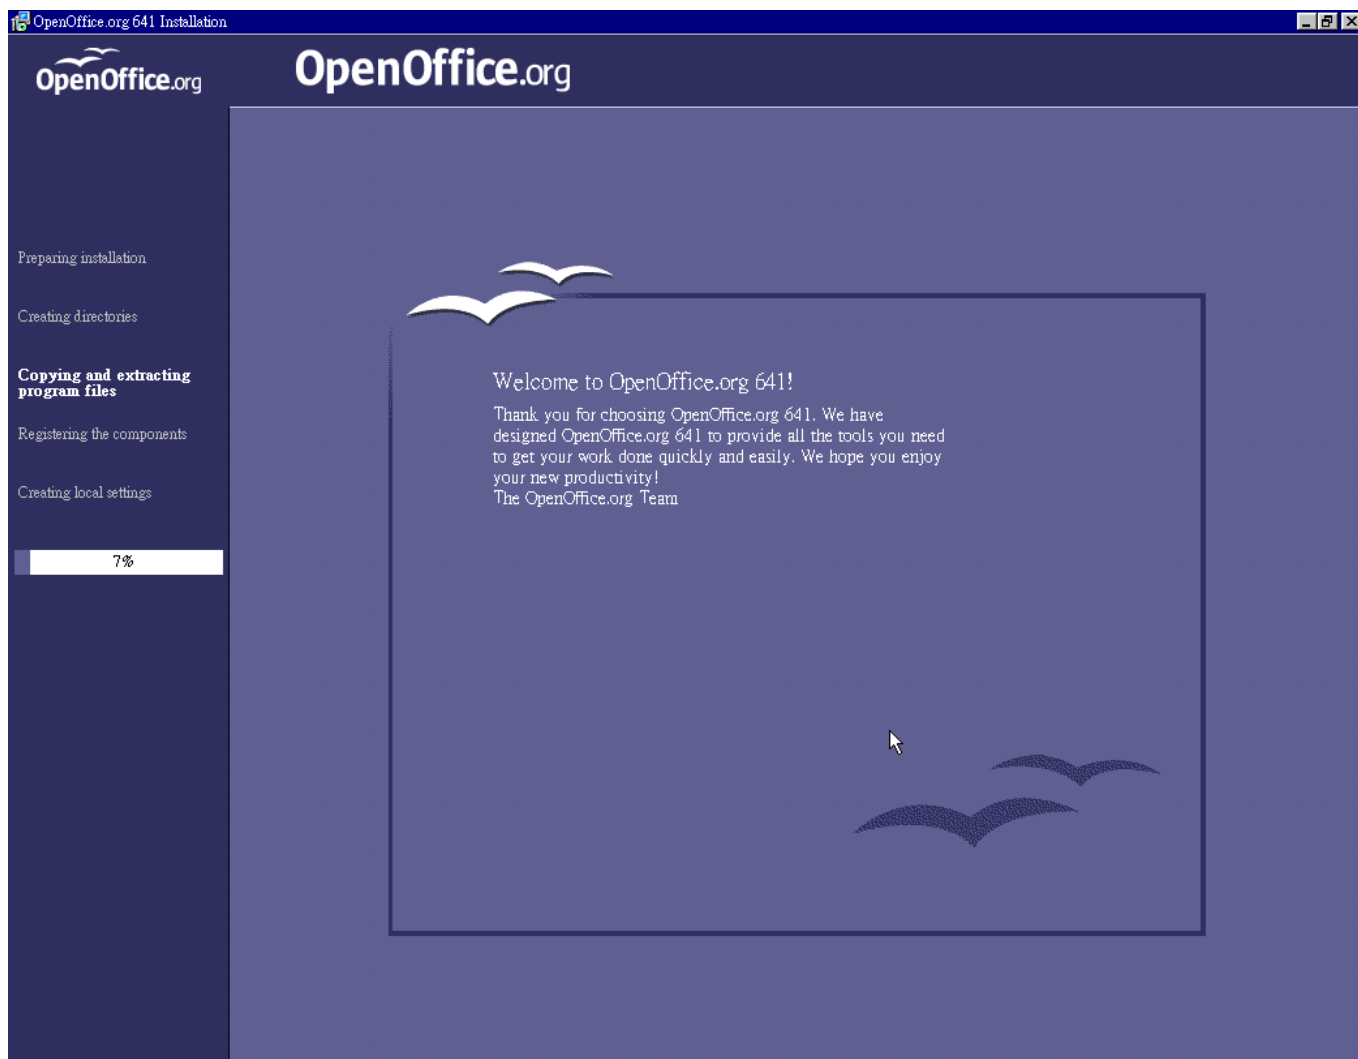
OpenOffice.org 641 Installation

OpenOffice.org

OpenOffice.org

Preparing installation

Creating directories

Copying and extracting program files

Registering the components

Creating local settings

7%

Welcome to OpenOffice.org 641!

Thank you for choosing OpenOffice.org 641. We have designed OpenOffice.org 641 to provide all the tools you need to get your work done quickly and easily. We hope you enjoy your new productivity!
The OpenOffice.org Team